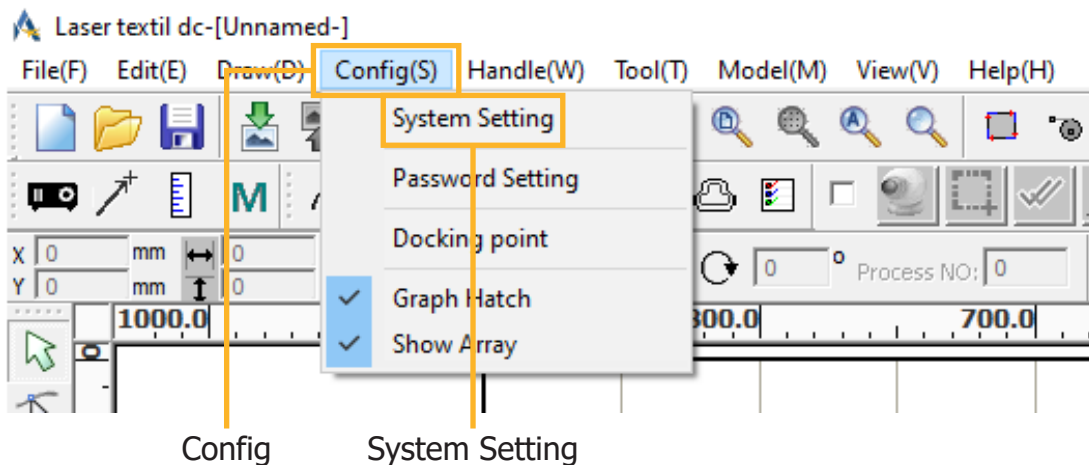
Laser textil dc-[Unnamed-]

File(F) Edit(E) Draw(D) Config(S) Handle(W) Tool(T) Model(M) View(V) Help(H)

System Setting

Password Setting

Docking point

Graph Hatch

Show Array

M

X 0 mm 0

Y 0 mm 0

0 ° Process NO: 0

1000.0 800.0 700.0

Config

System Setting